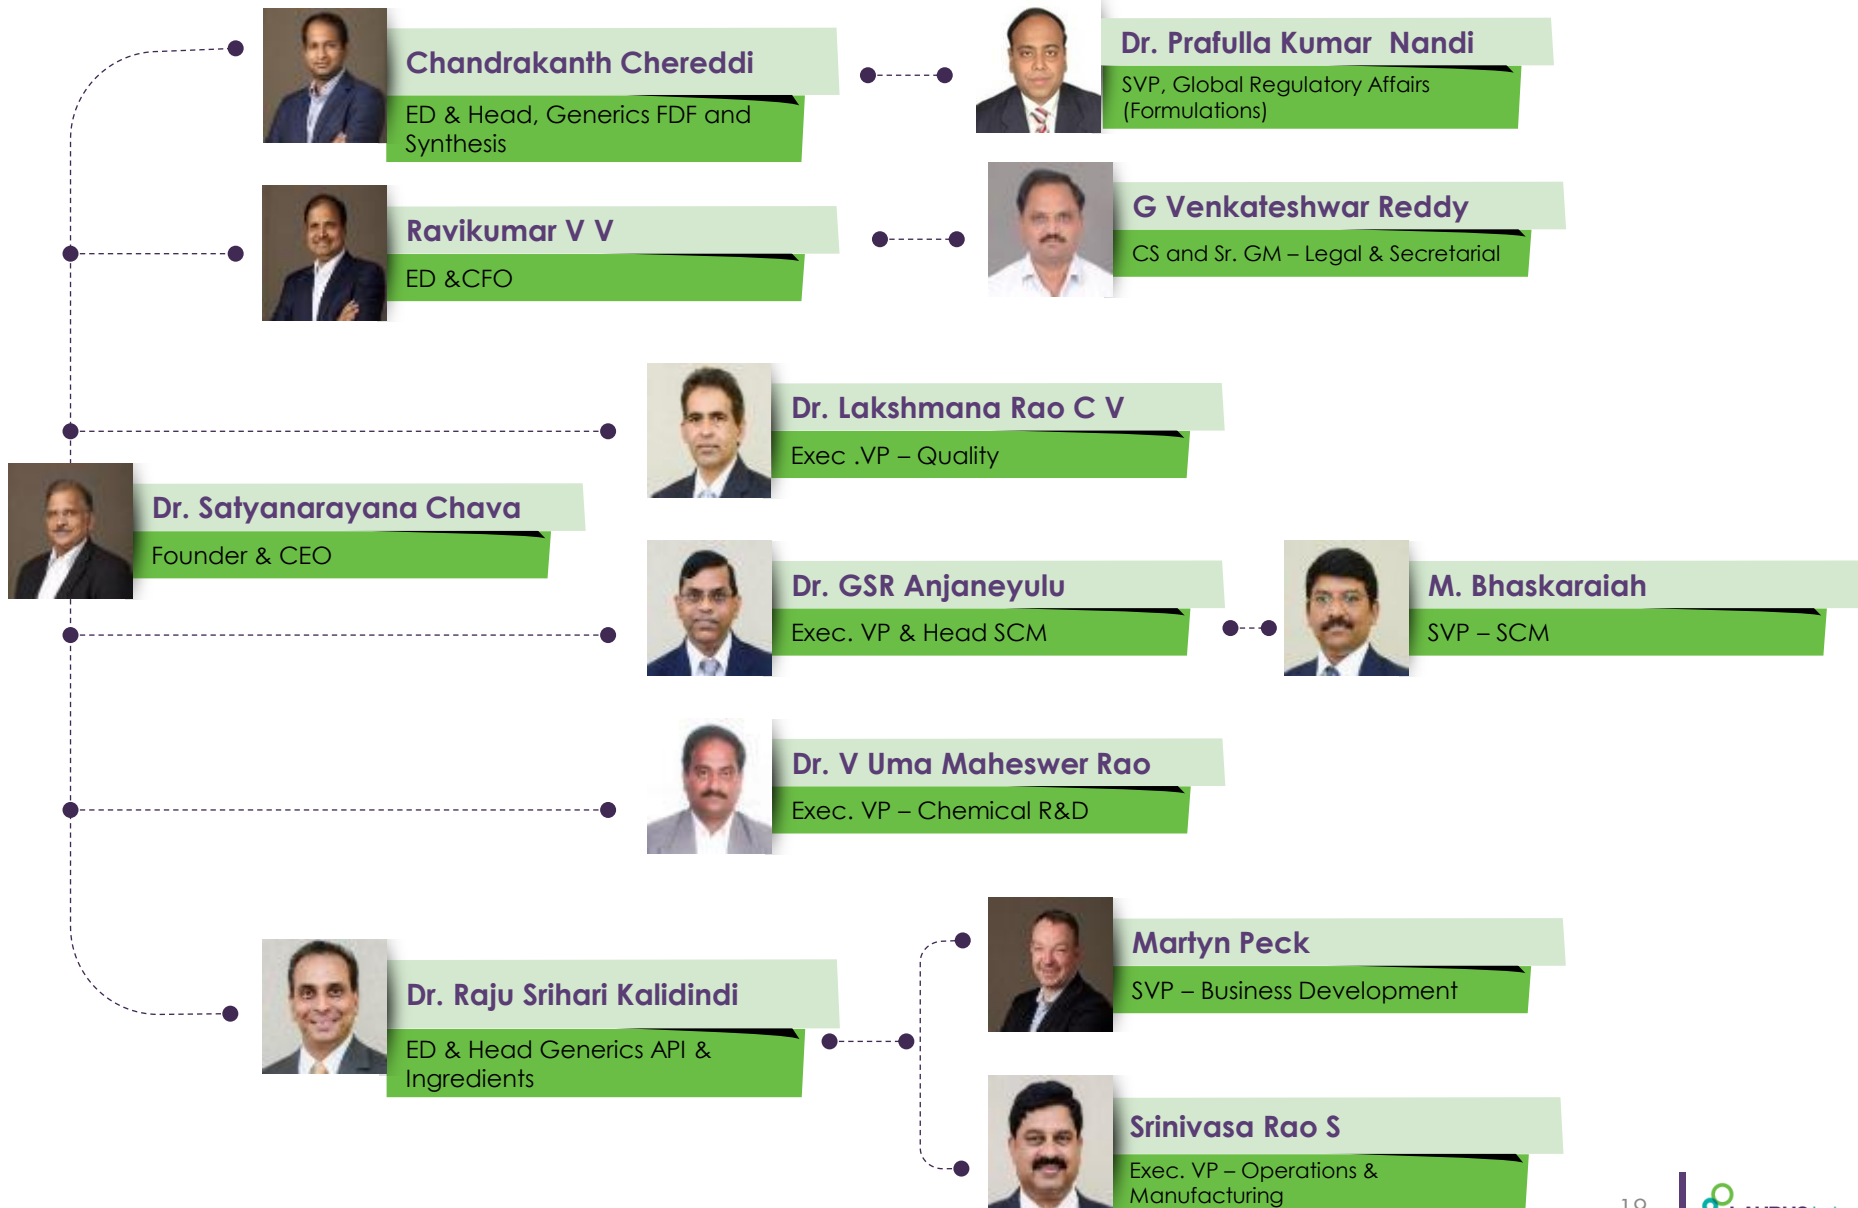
Chandrakanth Chereddi
ED & Head, Generics FDF and Synthesis

Dr. Prafulla Kumar Nandi
SVP, Global Regulatory Affairs (Formulations)

Ravikumar V V
ED &CFO

G Venkateshwar Reddy
CS and Sr. GM – Legal & Secretarial

Dr. Lakshmana Rao C V
Exec .VP – Quality

Dr. Satyanarayana Chava
Founder & CEO

Dr. GSR Anjaneyulu
Exec. VP & Head SCM

M. Bhaskaraiah
SVP – SCM

Dr. V Uma Maheswer Rao
Exec. VP – Chemical R&D

Martyn Peck
SVP – Business Development

Dr. Raju Srihari Kalidindi
ED & Head Generics API & Ingredients

Srinivasa Rao S
Exec. VP – Operations & Manufacturing

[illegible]